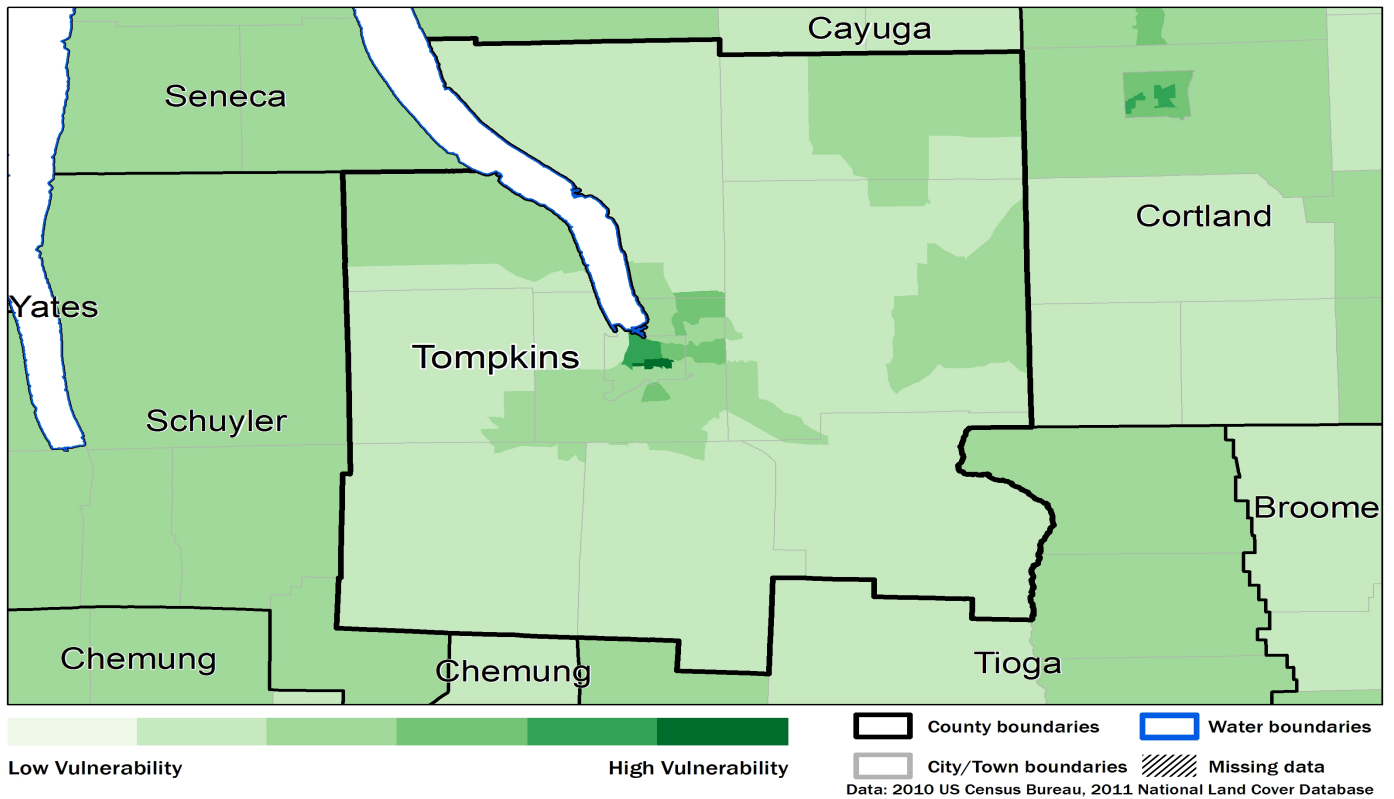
Cayuga

Seneca

Cortland

Yates

Tompkins

Schuyler

Broome

Chemung

Chemung

Tioga

Low Vulnerability

High Vulnerability

County boundaries

Water boundaries

City/Town boundaries

Missing data

Data: 2010 US Census Bureau, 2011 National Land Cover Database